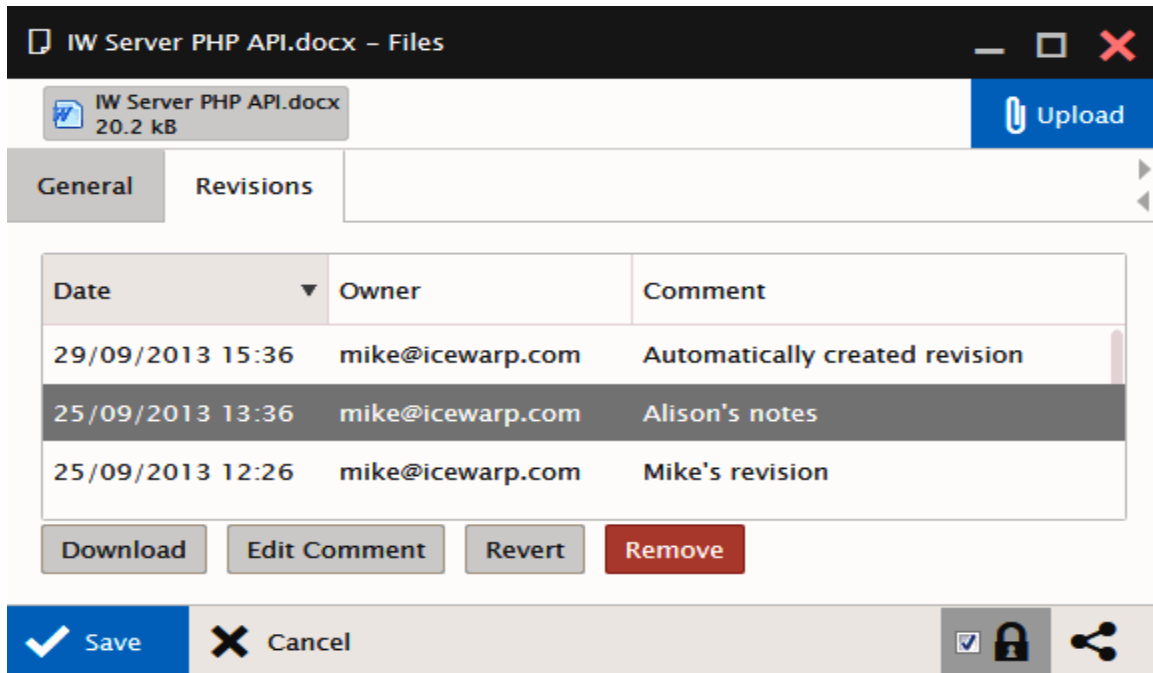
IW Server PHP API.docx – Files

IW Server PHP API.docx
20.2 kB

Upload

General

Revisions

| Date | Owner | Comment |
|---|---|---|
| 29/09/2013 15:36 | mike@icewarp.com | Automatically created revision |
| 25/09/2013 13:36 | mike@icewarp.com | Alison's notes |
| 25/09/2013 12:26 | mike@icewarp.com | Mike's revision |

Download

Edit Comment

Revert

Remove

Save

Cancel